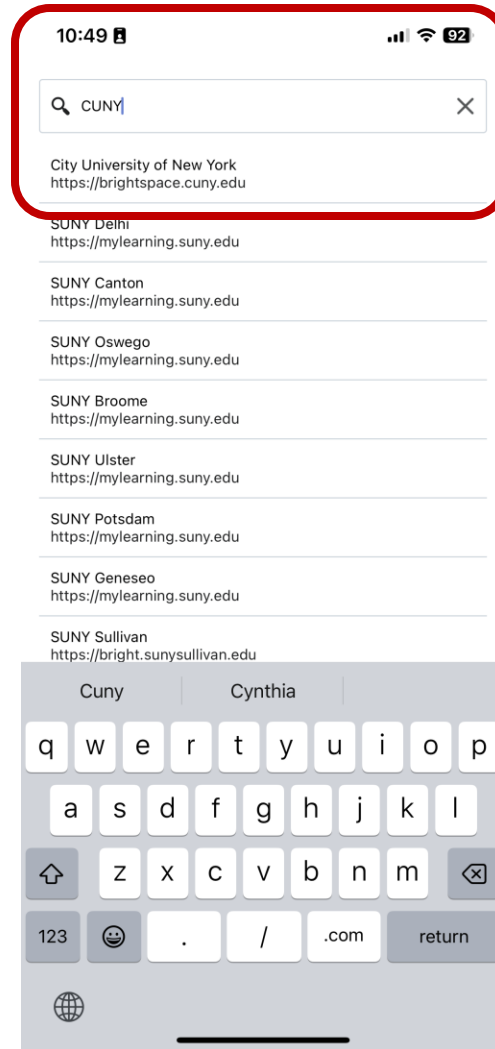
10:49

92

CUNY

City University of New York
https://brightspace.cuny.edu

SUNY Delhi
https://mylearning.suny.edu

SUNY Canton
https://mylearning.suny.edu

SUNY Oswego
https://mylearning.suny.edu

SUNY Broome
https://mylearning.suny.edu

SUNY Ulster
https://mylearning.suny.edu

SUNY Potsdam
https://mylearning.suny.edu

SUNY Geneseo
https://mylearning.suny.edu

SUNY Sullivan
https://bright.sunysullivan.edu

Cuny | Cynthia

q w e r t y u i o p

a s d f g h j k l

z x c v b n m

123 . / .com return